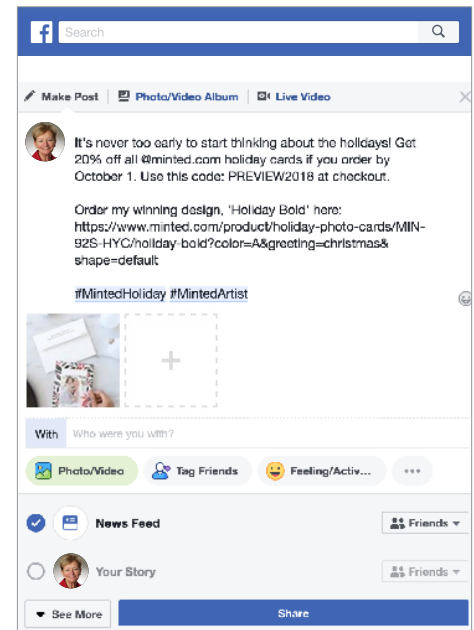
f Search

Make Post | Photo/Video Album | Live Video

It's never too early to start thinking about the holidays! Get 20% off all @minted.com holiday cards if you order by October 1. Use this code: PREVIEW2018 at checkout.

Order my winning design, 'Holiday Bold' here: https://www.minted.com/product/holiday-photo-cards/MIN-92S-HYC/holiday-bold?color=A&greeting=christmas&shape=default

#MintedHoliday #MintedArtist

+

With Who were you with?

Photo/Video Tag Friends Feeling/Activ... •••

News Feed Friends

Your Story Friends

See More Share